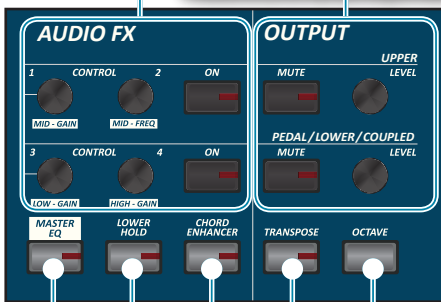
AUDIO FX

1 CONTROL 2 ON

MID - GAIN MID - FREQ

3 CONTROL 4 ON

LOW - GAIN HIGH - GAIN

OUTPUT

UPPER

MUTE LEVEL

PEDAL/LOWER/COUPLED

MUTE LEVEL

MASTER EQ

LOWER HOLD

CHORD ENHANCER

TRANSPOSE

OCTAVE